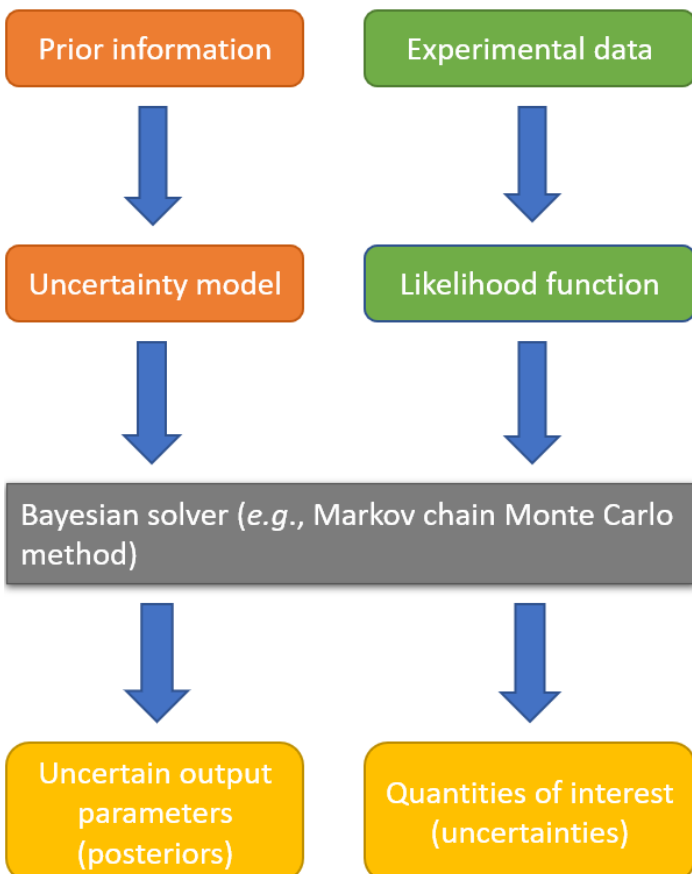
Prior information

Experimental data

Uncertainty model

Likelihood function

Bayesian solver (e.g., Markov chain Monte Carlo method)

Uncertain output parameters (posteriors)

Quantities of interest (uncertainties)